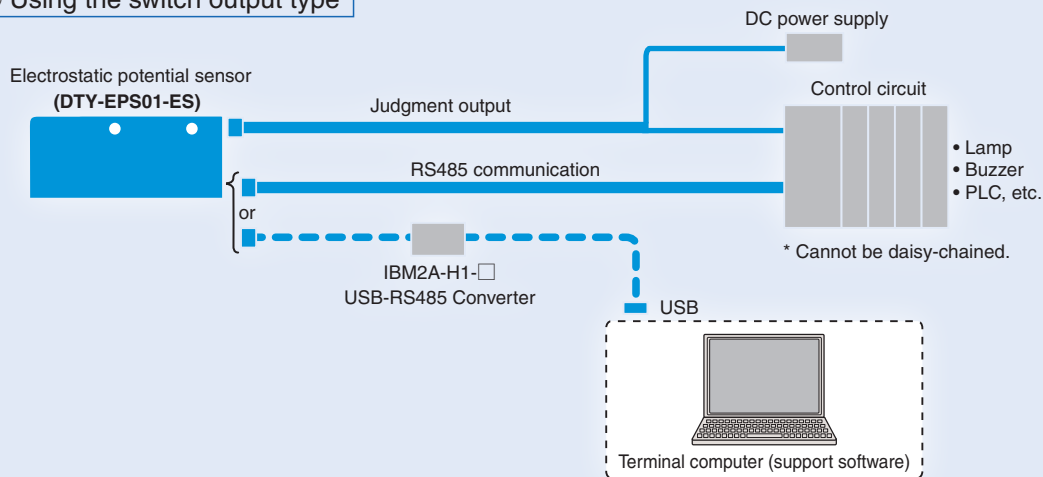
• Using the switch output type

DC power supply

Electrostatic potential sensor
(DTY-EPS01-ES)

Judgment output

Control circuit

• Lamp
• Buzzer
• PLC, etc.

RS485 communication

or

IBM2A-H1-□
USB-RS485 Converter

* Cannot be daisy-chained.

USB

Terminal computer (support software)